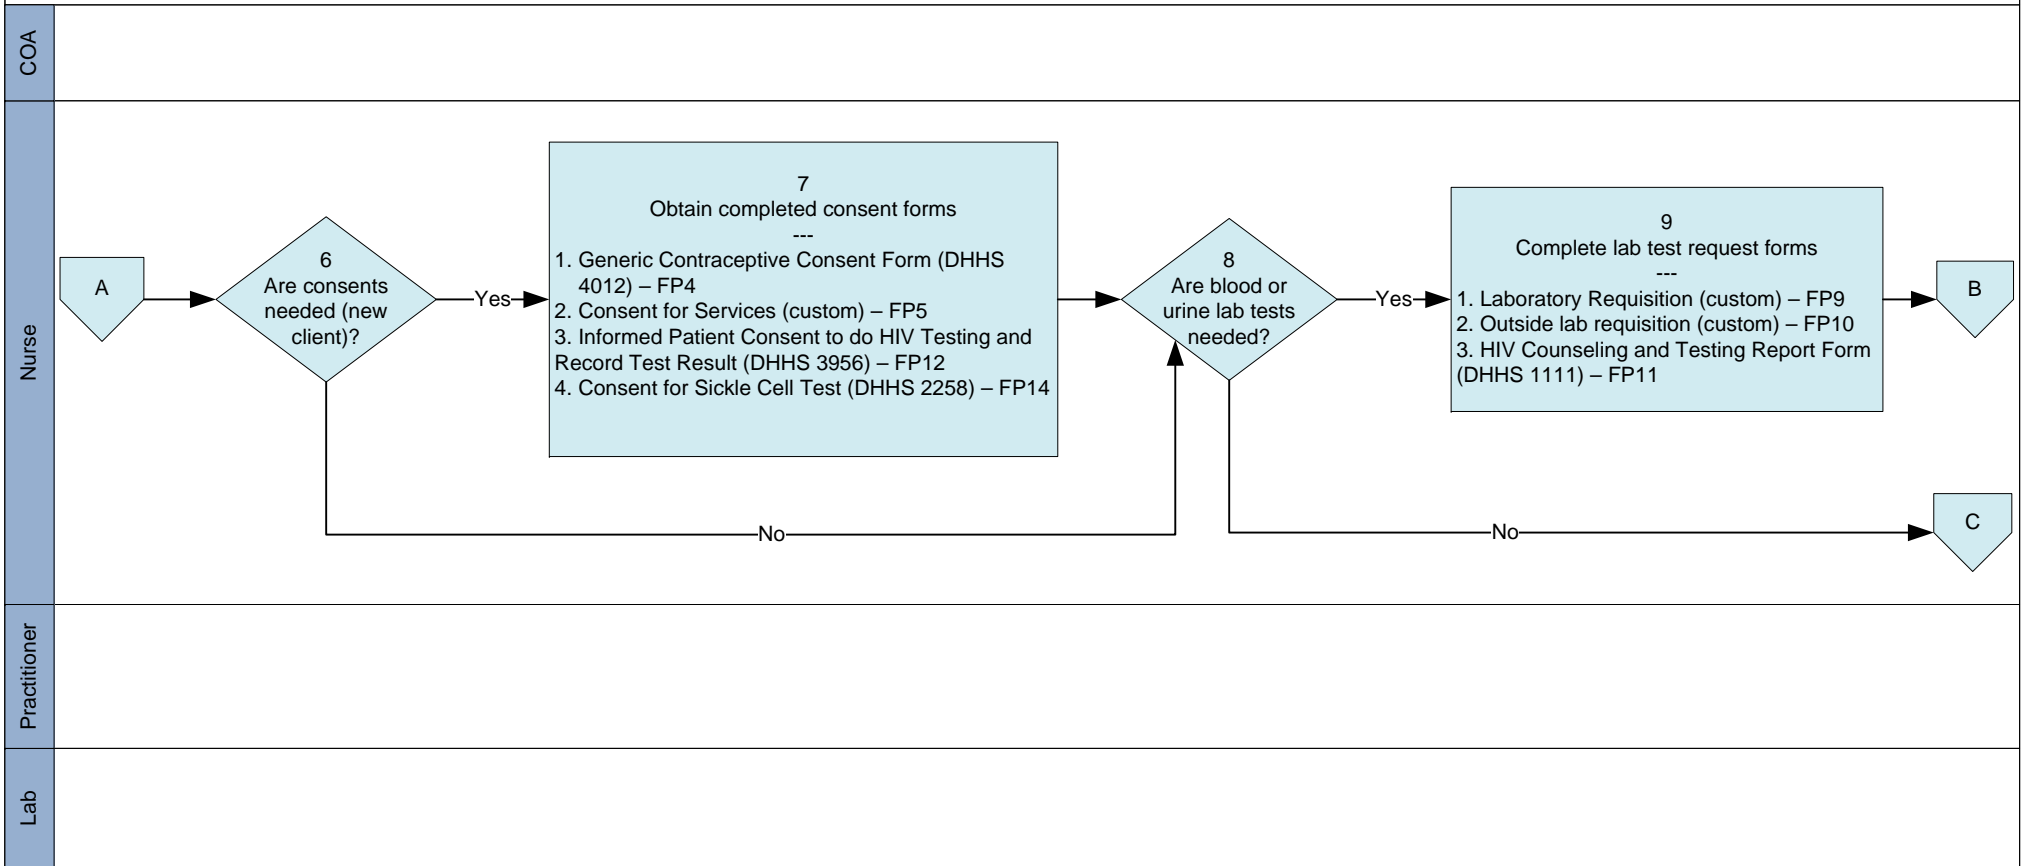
COA

Nurse

A

6
Are consents needed (new client)?

Yes

No

7
Obtain completed consent forms
---
1. Generic Contraceptive Consent Form (DHHS 4012) – FP4
2. Consent for Services (custom) – FP5
3. Informed Patient Consent to do HIV Testing and Record Test Result (DHHS 3956) – FP12
4. Consent for Sickle Cell Test (DHHS 2258) – FP14

8
Are blood or urine lab tests needed?

Yes

No

9
Complete lab test request forms
---
1. Laboratory Requisition (custom) – FP9
2. Outside lab requisition (custom) – FP10
3. HIV Counseling and Testing Report Form (DHHS 1111) – FP11

B

C

Practitioner

Lab